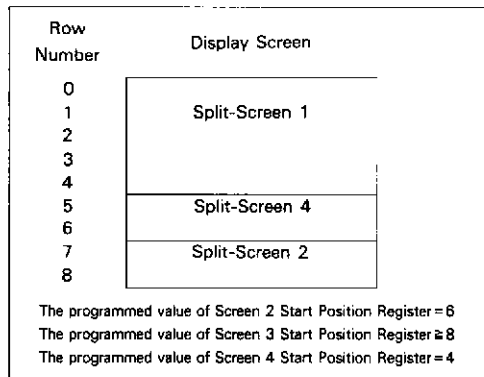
Row Number

Display Screen

0
1
2
3
4
5
6
7
8

Split-Screen 1

Split-Screen 4

Split-Screen 2

The programmed value of Screen 2 Start Position Register = 6

The programmed value of Screen 3 Start Position Register ≥ 8

The programmed value of Screen 4 Start Position Register = 4